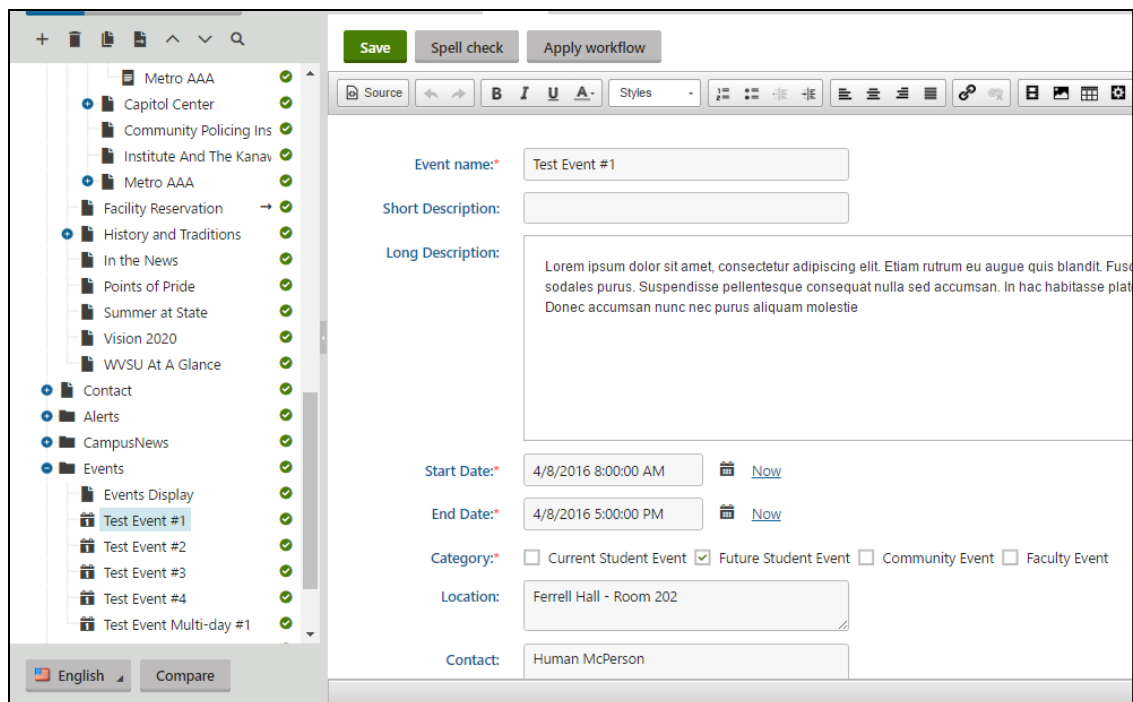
Metro AAA
Capitol Center
Community Policing Ins
Institute And The Kanav
Metro AAA
Facility Reservation
History and Traditions
In the News
Points of Pride
Summer at State
Vision 2020
WVSU At A Glance
Contact
Alerts
CampusNews
Events
Events Display
Test Event #1
Test Event #2
Test Event #3
Test Event #4
Test Event Multi-day #1

English
Compare

Save
Spell check
Apply workflow

Source
B I U A
Styles

Event name:*
Test Event #1
Short Description:
Long Description:
Lorem ipsum dolor sit amet, consectetur adipiscing elit. Etiam rutrum eu augue quis blandit. Fusc sodales purus. Suspendisse pellentesque consequat nulla sed accumsan. In hac habitasse plat Donec accumsan nunc nec purus aliquam molestie

Start Date:*
4/8/2016 8:00:00 AM
Now
End Date:*
4/8/2016 5:00:00 PM
Now
Category:*
Current Student Event
Future Student Event
Community Event
Faculty Event
Location:
Ferrell Hall - Room 202
Contact:
Human McPerson